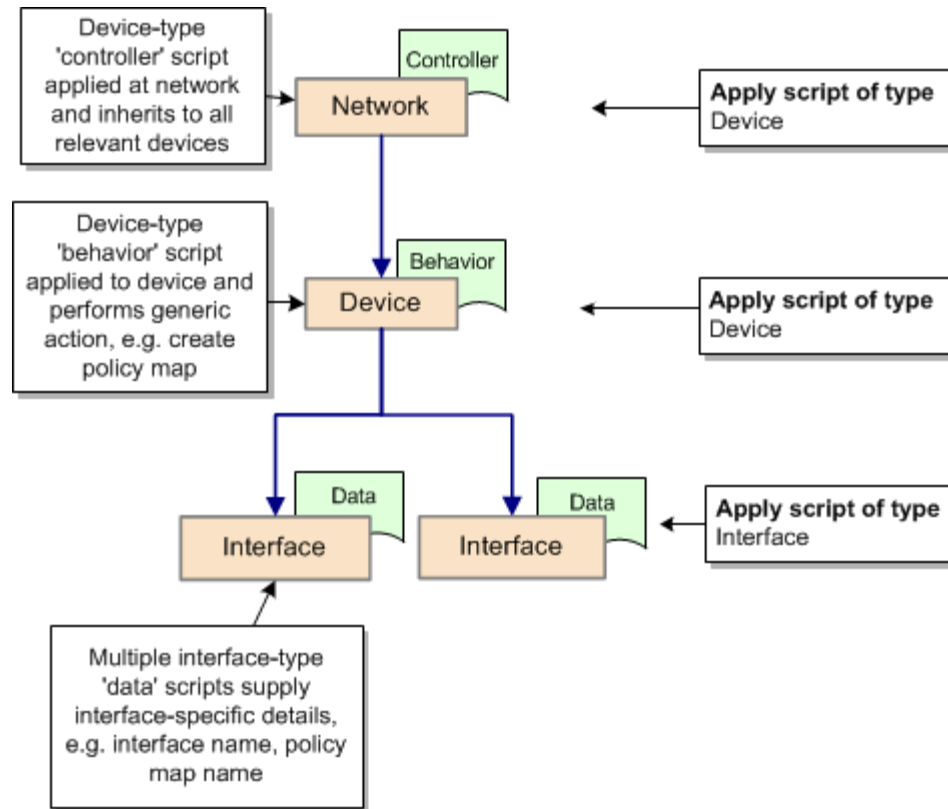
Device-type 'controller' script applied at network and inherits to all relevant devices

Controller

Network

Apply script of type Device

Device-type 'behavior' script applied to device and performs generic action, e.g. create policy map

Behavior

Device

Apply script of type Device

Data

Interface

Data

Interface

Apply script of type Interface

Multiple interface-type 'data' scripts supply interface-specific details, e.g. interface name, policy map name